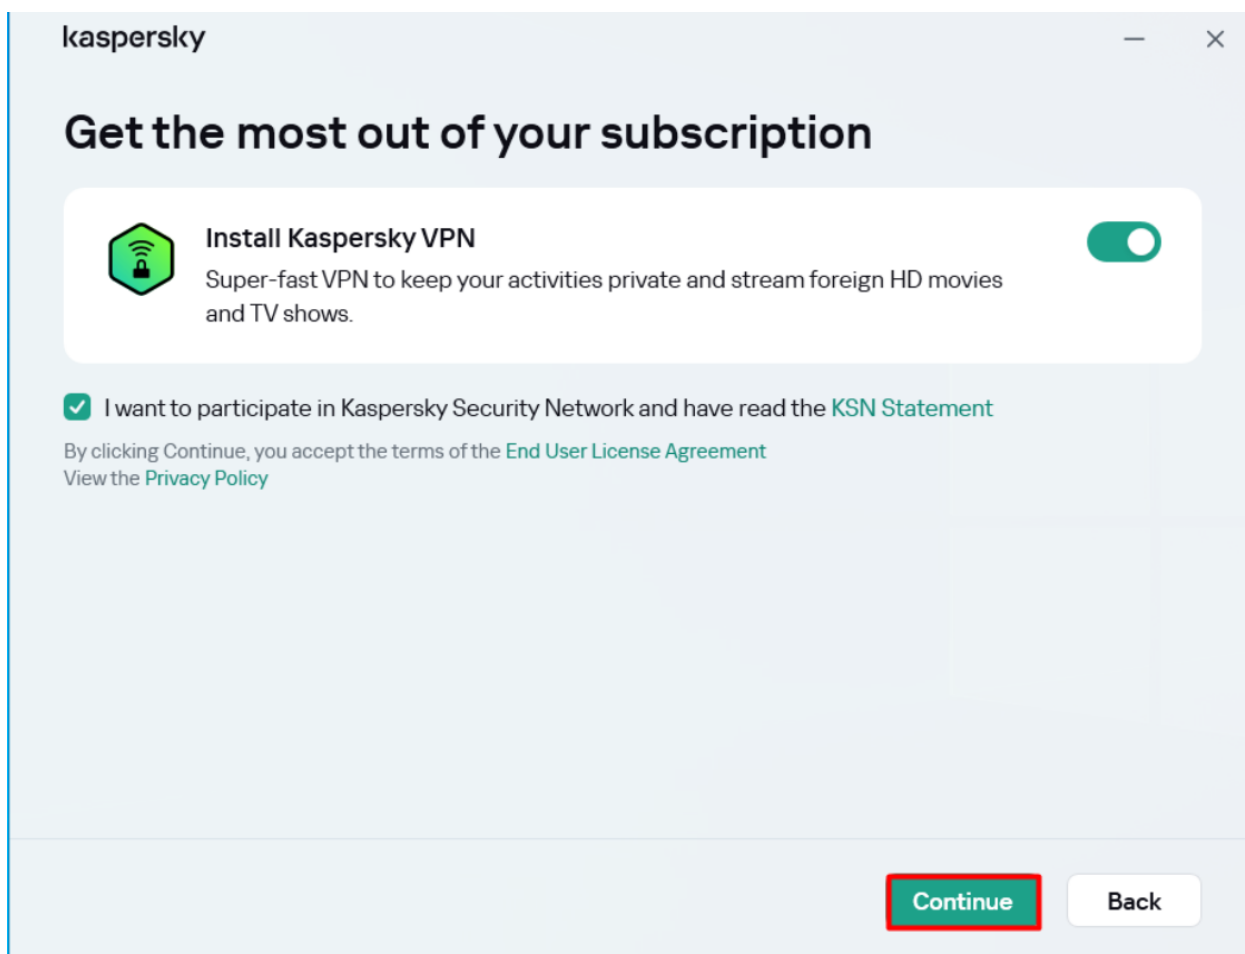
kaspersky

Get the most out of your subscription

Install Kaspersky VPN

Super-fast VPN to keep your activities private and stream foreign HD movies and TV shows.

I want to participate in Kaspersky Security Network and have read the KSN Statement

By clicking Continue, you accept the terms of the End User License Agreement
View the Privacy Policy

Continue

Back